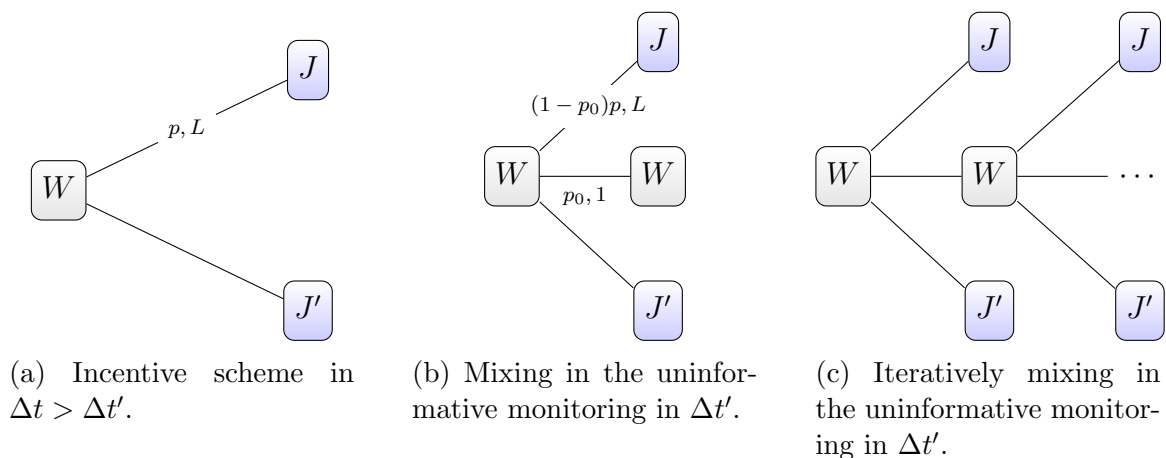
$J$

$p, L$

$W$

$J'$

(a) Incentive scheme in $\Delta t > \Delta t'$.

$J$

$(1-p_0)p, L$

$W$

$W$

$p_0, 1$

$J'$

(b) Mixing in the uninformative monitoring in $\Delta t'$.

$J$

$J$

$W$

$W$

$\cdots$

$J'$

$J'$

(c) Iteratively mixing in the uninformative monitoring in $\Delta t'$.